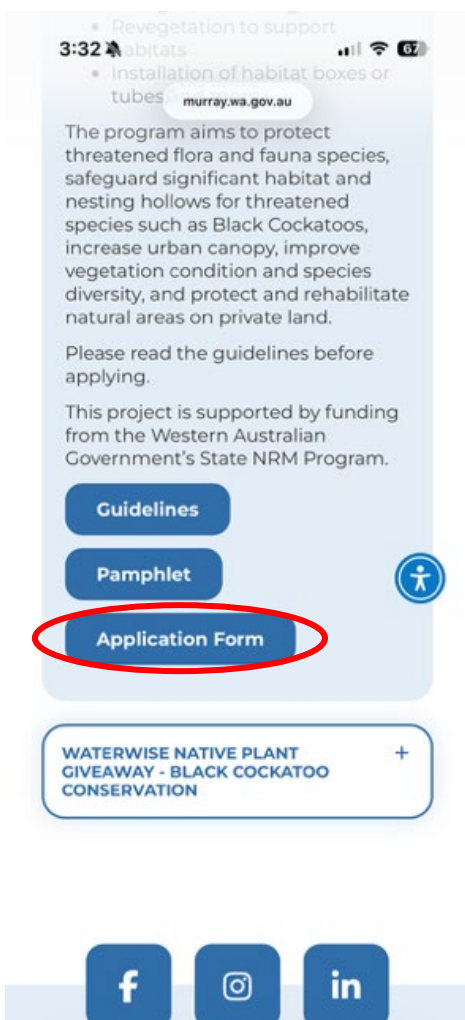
3:32

murray.wa.gov.au

• Revegetation to support habitats
• Installation of habitat boxes or tubes

The program aims to protect threatened flora and fauna species, safeguard significant habitat and nesting hollows for threatened species such as Black Cockatoos, increase urban canopy, improve vegetation condition and species diversity, and protect and rehabilitate natural areas on private land.

Please read the guidelines before applying.

This project is supported by funding from the Western Australian Government's State NRM Program.

Guidelines

Pamphlet

Application Form

WATERWISE NATIVE PLANT GIVEAWAY - BLACK COCKATOO CONSERVATION +

f

in